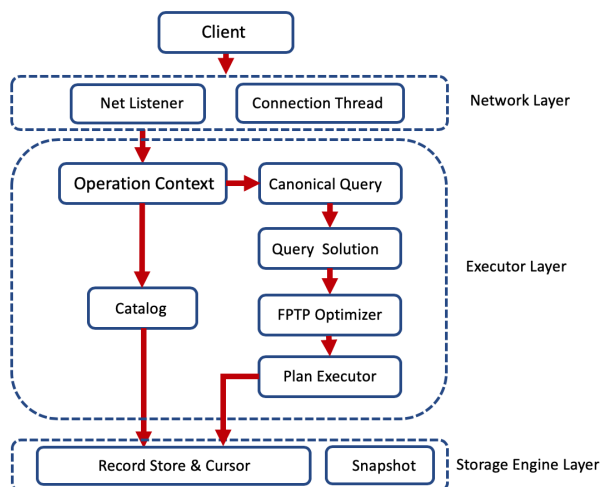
Client

Net Listener

Connection Thread

Network Layer

Operation Context

Canonical Query

Query Solution

Executor Layer

Catalog

FPTP Optimizer

Plan Executor

Record Store & Cursor

Snapshot

Storage Engine Layer